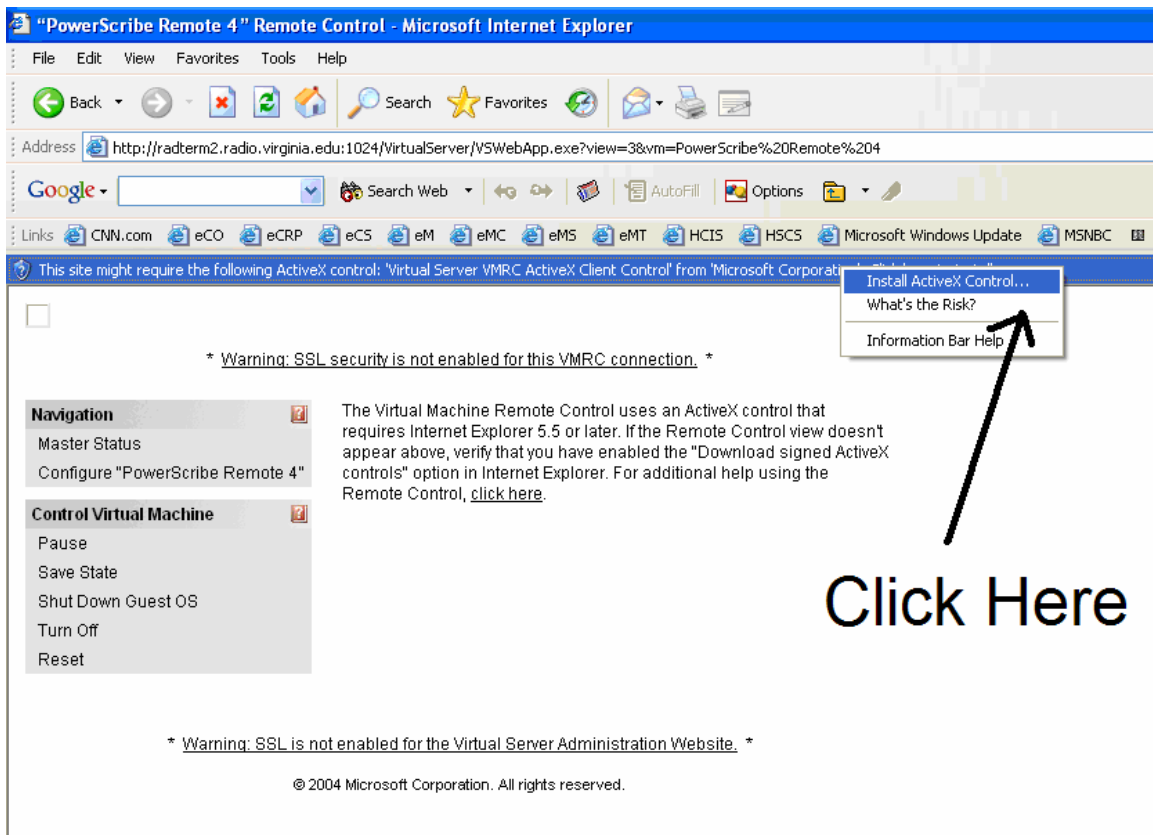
"PowerScribe Remote 4" Remote Control - Microsoft Internet Explorer

File Edit View Favorites Tools Help

Back Search Favorites

Address http://radterm2.radio.virginia.edu:1024/VirtualServer/VSWebApp.exe?view=3&vm=PowerScribe%20Remote%204

Google Search Web AutoFill Options

Links CNN.com eCO eCRP eCS eM eMC eMS eMT HCIS HSCS Microsoft Windows Update MSNBC

This site might require the following ActiveX control: 'Virtual Server VMRC ActiveX Client Control' from 'Microsoft Corporati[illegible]

Install ActiveX Control...
What's the Risk?
Information Bar Help

* Warning: SSL security is not enabled for this VMRC connection. *

Navigation
Master Status
Configure "PowerScribe Remote 4"

Control Virtual Machine
Pause
Save State
Shut Down Guest OS
Turn Off
Reset

The Virtual Machine Remote Control uses an ActiveX control that requires Internet Explorer 5.5 or later. If the Remote Control view doesn't appear above, verify that you have enabled the "Download signed ActiveX controls" option in Internet Explorer. For additional help using the Remote Control, click here.

Click Here

* Warning: SSL is not enabled for the Virtual Server Administration Website. *

© 2004 Microsoft Corporation. All rights reserved.